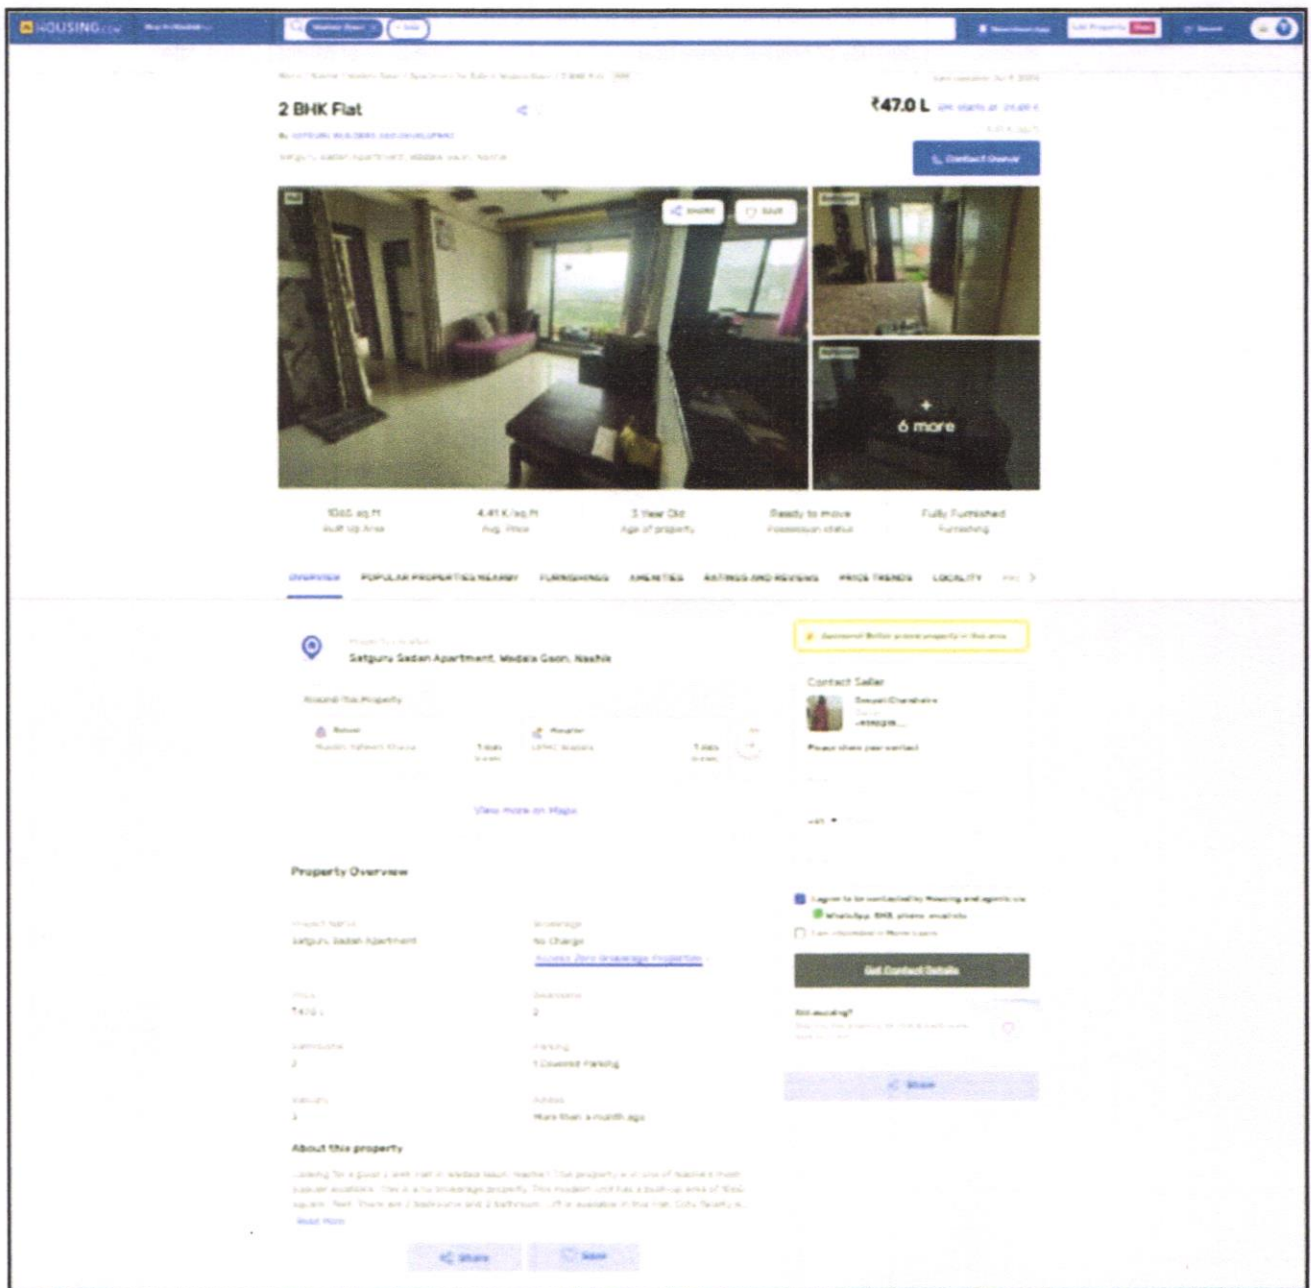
HOUSING.COM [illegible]

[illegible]

2 BHK Flat

₹47.0 L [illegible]

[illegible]

Contact Owner

SHARE SAVE

+ 6 more

1065 sq.ft
Built Up Area

4.41 K/sq.ft
Avg. Price

3 Year Old
Age of property

Ready to move
Possession status

Fully Furnished
Furnishing

OVERVIEW POPULAR PROPERTIES NEARBY FURNISHINGS AMENITIES RATINGS AND REVIEWS PRICE TRENDS LOCALITY

Satguru Sadan Apartment, Wadala Gaon, Nashik

Around This Property

School

Hospital

View more on Maps

Contact Seller

Property Overview

Project Name
Satguru Sadan Apartment

Brokerage
No Charge
Access Zero Brokerage Properties

Price
₹47.0 L

Bedrooms
2

Bathrooms
2

Parking
1 Covered Parking

Balcony
1

Added
More than a month ago

About this property

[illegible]

Read More

Get Contact Details

Share

Share Save